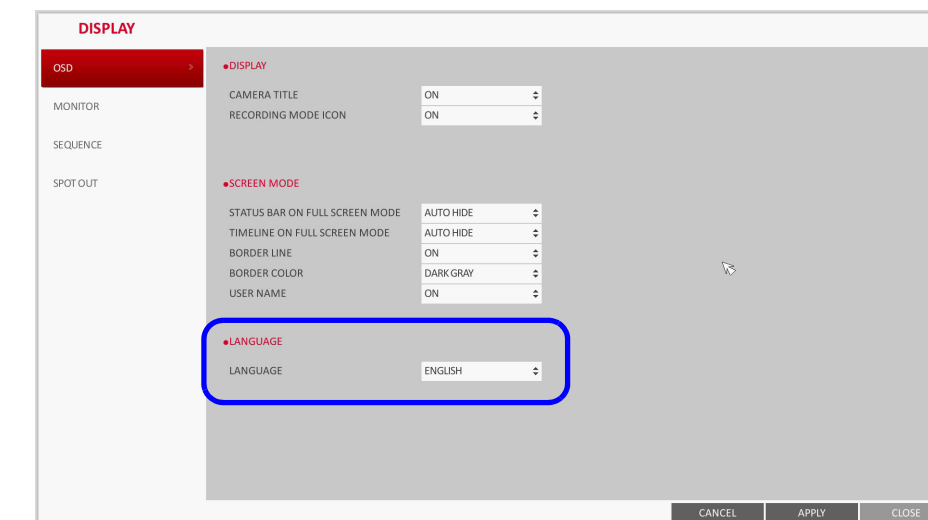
DISPLAY

OSD

MONITOR

SEQUENCE

SPOT OUT

●DISPLAY

CAMERA TITLE ON

RECORDING MODE ICON ON

●SCREEN MODE

STATUS BAR ON FULL SCREEN MODE AUTO HIDE

TIMELINE ON FULL SCREEN MODE AUTO HIDE

BORDER LINE ON

BORDER COLOR DARK GRAY

USER NAME ON

●LANGUAGE

LANGUAGE ENGLISH

CANCEL APPLY CLOSE